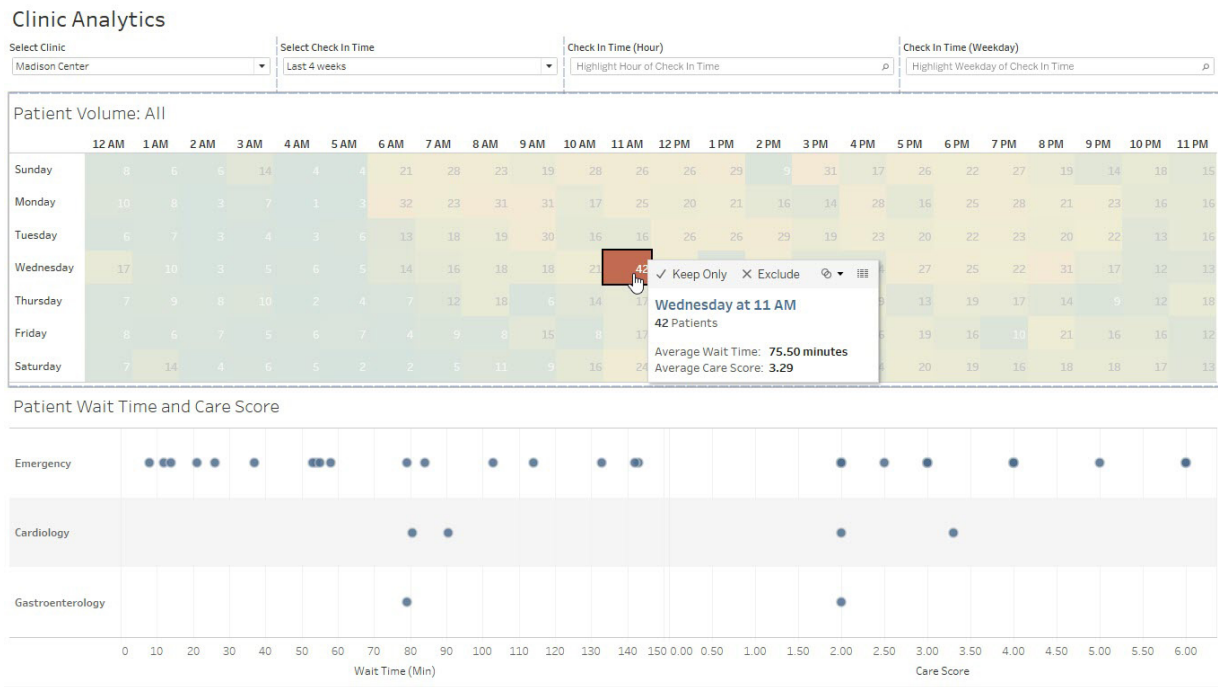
Clinic Analytics

Select Clinic
Madison Center

Select Check In Time
Last 4 weeks

Check In Time (Hour)
Highlight Hour of Check In Time

Check In Time (Weekday)
Highlight Weekday of Check In Time

Patient Volume: All

| | 12 AM | 1 AM | 2 AM | 3 AM | 4 AM | 5 AM | 6 AM | 7 AM | 8 AM | 9 AM | 10 AM | 11 AM | 12 PM | 1 PM | 2 PM | 3 PM | 4 PM | 5 PM | 6 PM | 7 PM | 8 PM | 9 PM | 10 PM | 11 PM |
|---|---|---|---|---|---|---|---|---|---|---|---|---|---|---|---|---|---|---|---|---|---|---|---|---|
| Sunday | 8 | 6 | 6 | 14 | 4 | 4 | 21 | 28 | 23 | 19 | 28 | 26 | 26 | 29 | 9 | 31 | 17 | 26 | 22 | 27 | 19 | 14 | 18 | 15 |
| Monday | 10 | 8 | 3 | 7 | 1 | 3 | 32 | 23 | 31 | 31 | 17 | 25 | 20 | 21 | 16 | 14 | 28 | 16 | 25 | 28 | 21 | 23 | 16 | 16 |
| Tuesday | 6 | 7 | 3 | 4 | 3 | 6 | 13 | 18 | 19 | 30 | 16 | 16 | 26 | 26 | 29 | 19 | 23 | 20 | 22 | 23 | 20 | 22 | 13 | 16 |
| Wednesday | 17 | 10 | 3 | 5 | 6 | 5 | 14 | 16 | 18 | 18 | 21 | 42 | | | | | | 27 | 25 | 22 | 31 | 17 | 12 | 13 |
| Thursday | 7 | 9 | 8 | 10 | 2 | 4 | 7 | 12 | 18 | 6 | 14 | 17 | | | | | | 13 | 19 | 17 | 14 | 9 | 12 | 18 |
| Friday | 8 | 6 | 7 | 5 | 6 | 7 | 4 | 9 | 8 | 15 | 8 | 17 | | | | | | 19 | 16 | 10 | 21 | 16 | 16 | 12 |
| Saturday | 7 | 14 | 4 | 6 | 5 | 2 | 2 | 5 | 11 | 9 | 16 | 24 | | | | | | 20 | 19 | 16 | 18 | 18 | 17 | 13 |

✓ Keep Only × Exclude
Wednesday at 11 AM
42 Patients
Average Wait Time: 75.50 minutes
Average Care Score: 3.29

Patient Wait Time and Care Score

Emergency
Cardiology
Gastroenterology

0 10 20 30 40 50 60 70 80 90 100 110 120 130 140 150
Wait Time (Min)

0.00 0.50 1.00 1.50 2.00 2.50 3.00 3.50 4.00 4.50 5.00 5.50 6.00
Care Score